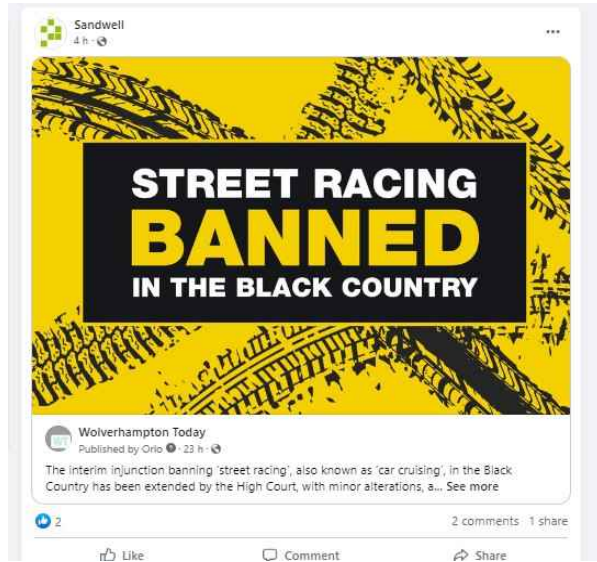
Sandwell
4 h ·

STREET RACING
BANNED
IN THE BLACK COUNTRY

Wolverhampton Today
Published by Orlo · 23 h ·

The interim injunction banning 'street racing', also known as 'car cruising', in the Black Country has been extended by the High Court, with minor alterations, a... See more

2

2 comments 1 share

Like Comment Share